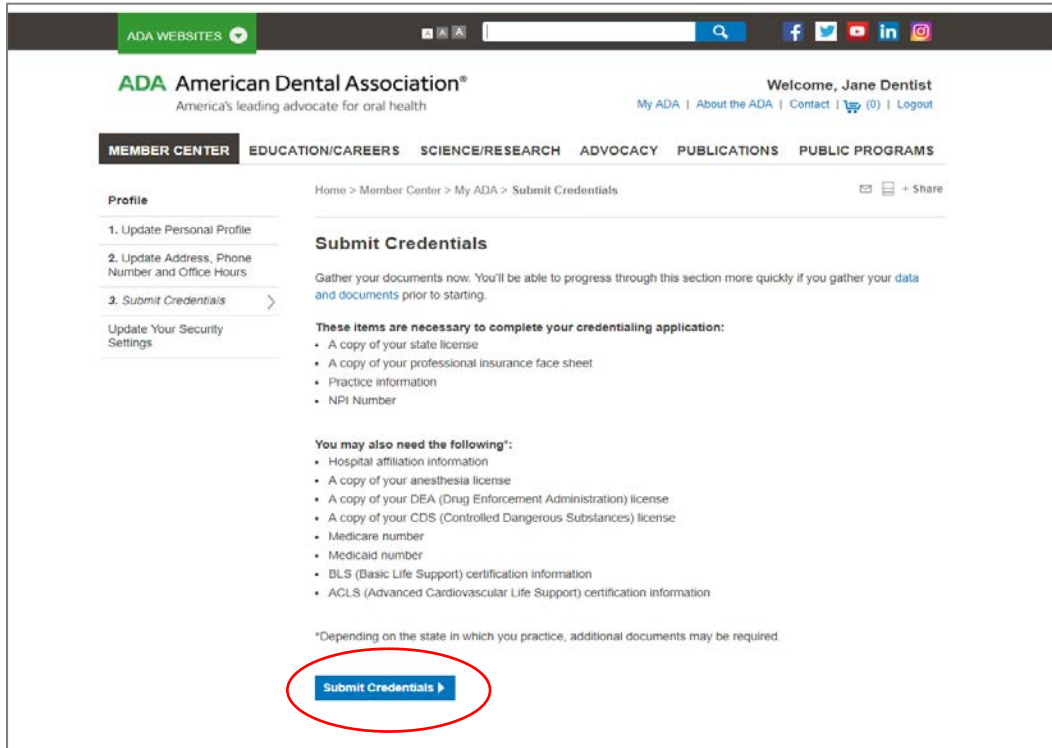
ADA WEBSITES

A A A

ADA American Dental Association®
America's leading advocate for oral health

Welcome, Jane Dentist
My ADA | About the ADA | Contact | (0) | Logout

MEMBER CENTER EDUCATION/CAREERS SCIENCE/RESEARCH ADVOCACY PUBLICATIONS PUBLIC PROGRAMS

Profile

1. Update Personal Profile

2. Update Address, Phone Number and Office Hours

3. Submit Credentials

Update Your Security Settings

Home > Member Center > My ADA > Submit Credentials

+ Share

Submit Credentials

Gather your documents now. You'll be able to progress through this section more quickly if you gather your data and documents prior to starting.

These items are necessary to complete your credentialing application:
- A copy of your state license
- A copy of your professional insurance face sheet
- Practice information
- NPI Number

You may also need the following*:
- Hospital affiliation information
- A copy of your anesthesia license
- A copy of your DEA (Drug Enforcement Administration) license
- A copy of your CDS (Controlled Dangerous Substances) license
- Medicare number
- Medicaid number
- BLS (Basic Life Support) certification information
- ACLS (Advanced Cardiovascular Life Support) certification information

*Depending on the state in which you practice, additional documents may be required.

Submit Credentials